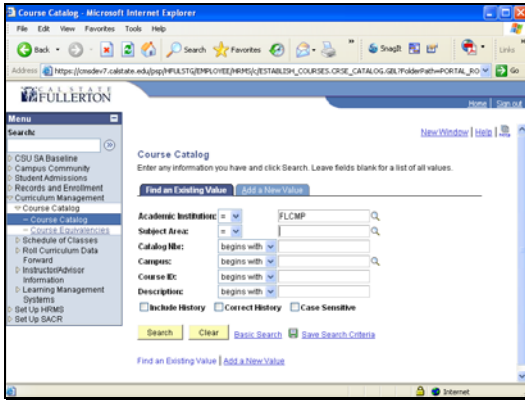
Course Catalog - Microsoft Internet Explorer

File Edit View Favorites Tools Help

Back Search Favorites SnagIt Links

Address https://cmsdev7.calstate.edu/psp/HFULSTG/EMPLOYEE/HRMS/c/ESTABLISH_COURSES.CRSE_CATALOG.GBL?FolderPath=PORTAL_RO Go

CAL STATE FULLERTON

Home | Sign out

Menu

Search:

CSU SA Baseline
Campus Community
Student Admissions
Records and Enrollment
Curriculum Management
Course Catalog
– Course Catalog
– Course Equivalencies
Schedule of Classes
Roll Curriculum Data Forward
Instructor/Advisor Information
Learning Management Systems
Set Up HRMS
Set Up SACR

New Window | Help |

Course Catalog

Enter any information you have and click Search. Leave fields blank for a list of all values.

Find an Existing Value | Add a New Value

| | | |
|---|---|---|
| Academic Institution: | = | FLCMP |
| Subject Area: | = | |
| Catalog Nbr: | begins with | |
| Campus: | begins with | |
| Course ID: | begins with | |
| Description: | begins with | |

Include History  Correct History  Case Sensitive

Search  Clear  Basic Search  Save Search Criteria

Find an Existing Value | Add a New Value

Internet